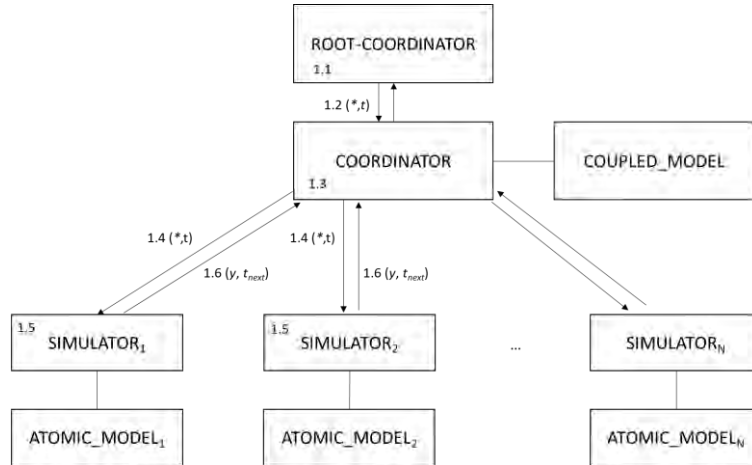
ROOT-COORDINATOR
1.1

1.2 (*,$t$)

COORDINATOR
1.3

COUPLED_MODEL

1.4 (*,t)

1.6 ($y$, $t_{next}$)

1.4 (*,t)

1.6 ($y$, $t_{next}$)

1.5
SIMULATOR$_1$

1.5
SIMULATOR$_2$

...

SIMULATOR$_N$

ATOMIC_MODEL$_1$

ATOMIC_MODEL$_2$

ATOMIC_MODEL$_N$